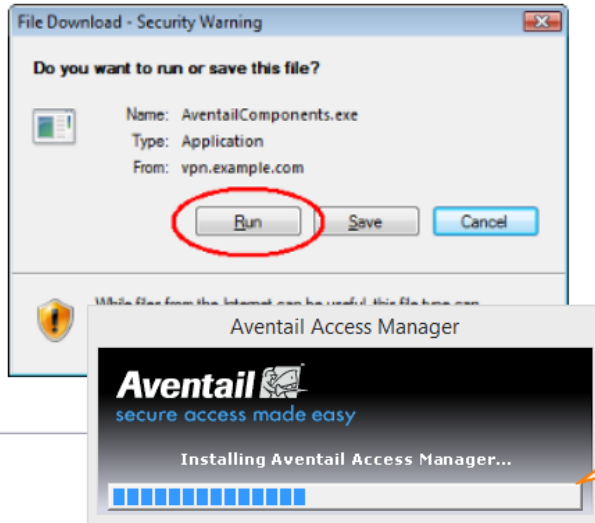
File Download - Security Warning

Do you want to run or save this file?

Name: AventailComponents.exe
Type: Application
From: vpn.example.com

Run
Save
Cancel

While files from the Internet can be useful, this file type can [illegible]

Aventail Access Manager

Aventail

secure access made easy

Installing Aventail Access Manager...